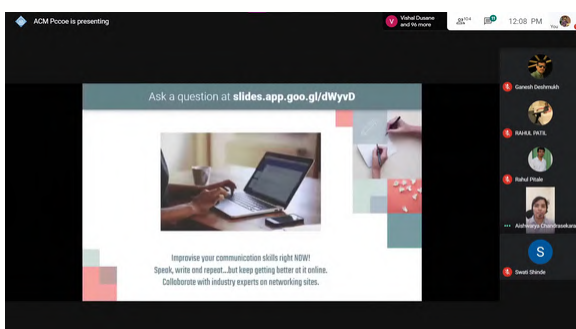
ACM Pccoe is presenting

Vishal Dusane and 96 more

104

12:08 PM

You

Ask a question at slides.app.goo.gl/dWyvD

Improvise your communication skills right NOW!
Speak, write and repeat...but keep getting better at it online.
Collaborate with industry experts on networking sites.

Ganesh Deshmukh

RAHUL PATIL

Rahul Pitale

Aishwarya Chandrasekaran

S

Swati Shinde